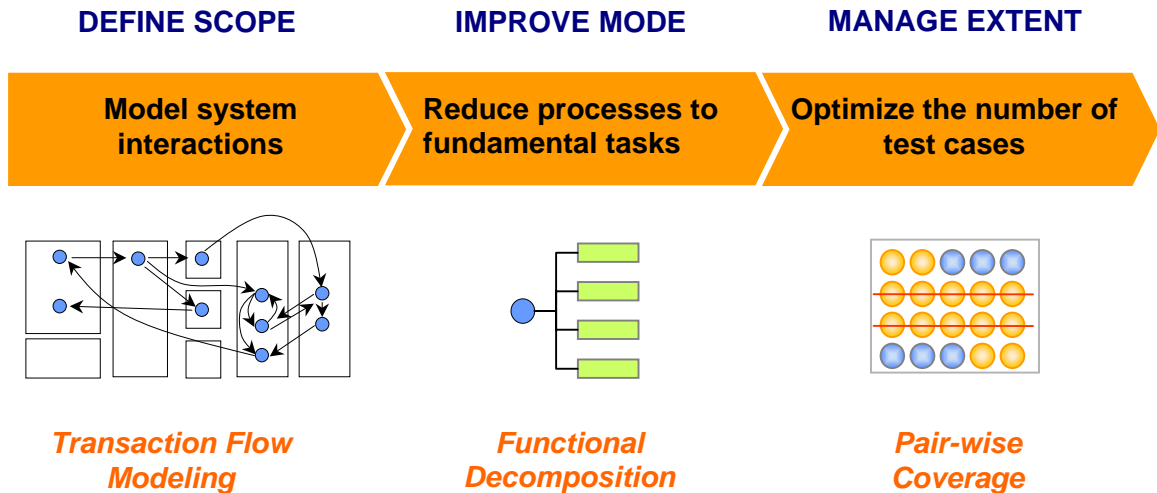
DEFINE SCOPE

Model system interactions

Transaction Flow Modeling

IMPROVE MODE

Reduce processes to fundamental tasks

Functional Decomposition

MANAGE EXTENT

Optimize the number of test cases

Pair-wise Coverage